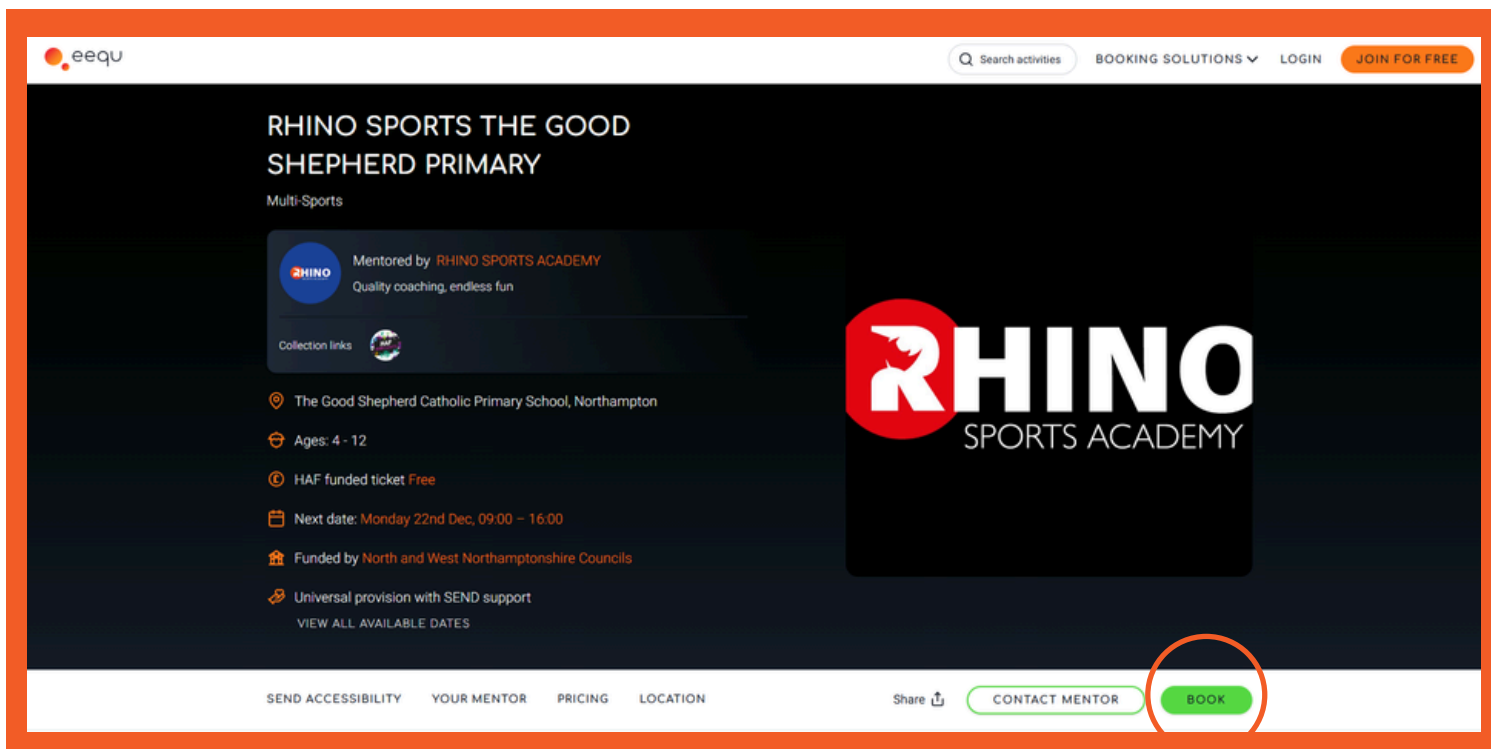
eequ

Search activities BOOKING SOLUTIONS LOGIN JOIN FOR FREE

RHINO SPORTS THE GOOD SHEPHERD PRIMARY

Multi-Sports

RHINO

Mentored by RHINO SPORTS ACADEMY
Quality coaching, endless fun

Collection links

The Good Shepherd Catholic Primary School, Northampton

Ages: 4 - 12

HAF funded ticket Free

Next date: Monday 22nd Dec, 09:00 – 16:00

Funded by North and West Northamptonshire Councils

Universal provision with SEND support

VIEW ALL AVAILABLE DATES

RHINO
SPORTS ACADEMY

SEND ACCESSIBILITY YOUR MENTOR PRICING LOCATION

Share CONTACT MENTOR BOOK